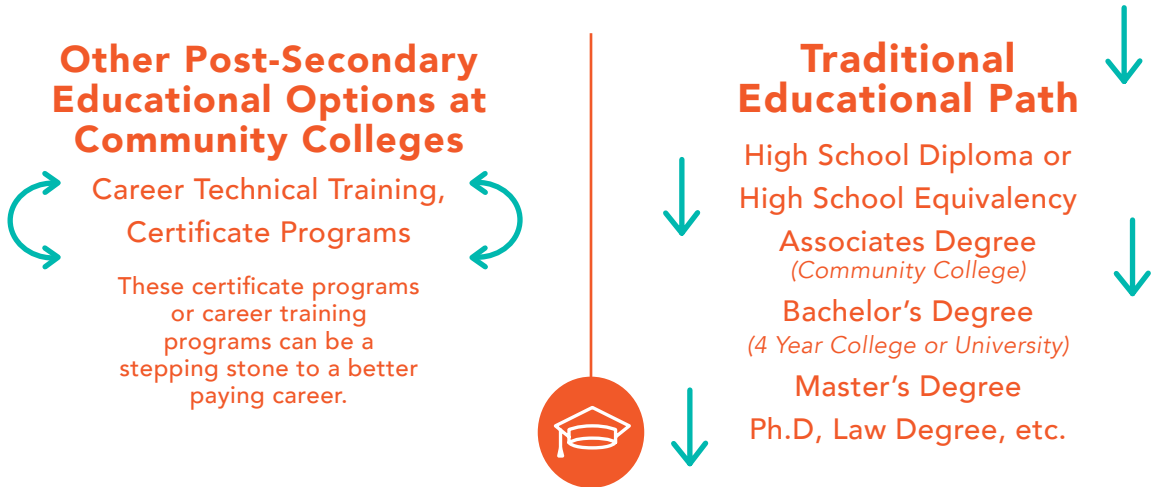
Other Post-Secondary Educational Options at Community Colleges

Career Technical Training, Certificate Programs

These certificate programs or career training programs can be a stepping stone to a better paying career.

Traditional Educational Path

High School Diploma or High School Equivalency

Associates Degree
(Community College)

Bachelor's Degree
(4 Year College or University)

Master's Degree

Ph.D, Law Degree, etc.